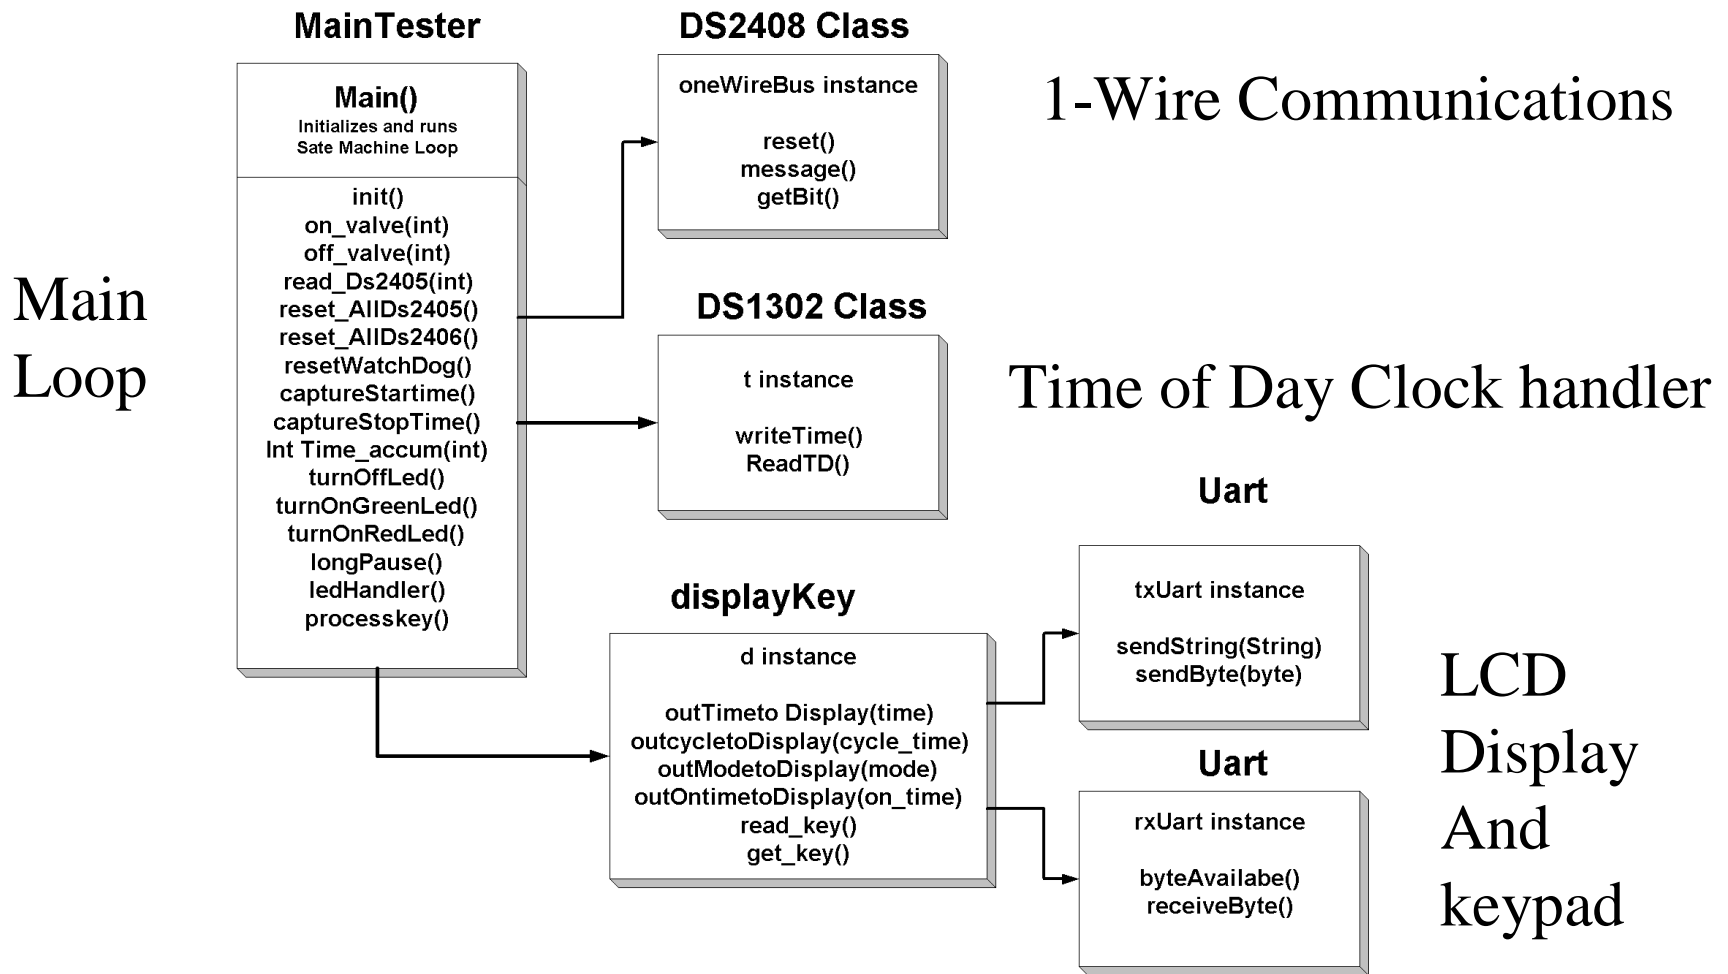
MainTester

Main()
Initializes and runs Sate Machine Loop

init()
on_valve(int)
off_valve(int)
read_Ds2405(int)
reset_AllDs2405()
reset_AllDs2406()
resetWatchDog()
captureStartime()
captureStopTime()
Int Time_accum(int)
turnOffLed()
turnOnGreenLed()
turnOnRedLed()
longPause()
ledHandler()
processkey()

Main Loop

DS2408 Class

oneWireBus instance

reset()
message()
getBit()

1-Wire Communications

DS1302 Class

t instance

writeTime()
ReadTD()

Time of Day Clock handler

displayKey

d instance

outTimeto Display(time)
outcycletoDisplay(cycle_time)
outModetoDisplay(mode)
outOntimetoDisplay(on_time)
read_key()
get_key()

Uart

txUart instance

sendString(String)
sendByte(byte)

Uart

rxUart instance

byteAvailabe()
receiveByte()

LCD Display And keypad